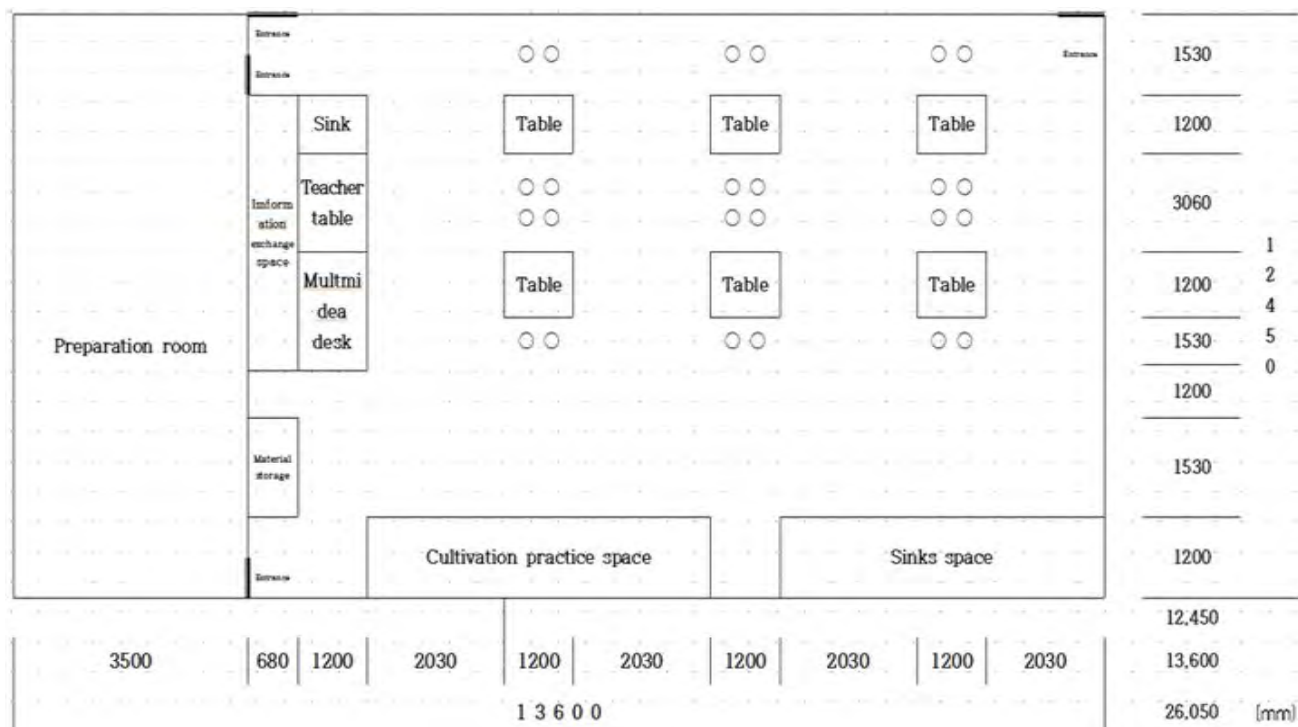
Entrance

Entrance

Entrance

1530

Sink

Table

Table

Table

1200

Information exchange space

Teacher table

3060

Multmidea desk

Table

Table

Table

1200

1
2
4
5
0

Preparation room

1530

1200

Material storage

1530

Entrance

Cultivation practice space

Sinks space

1200

12,450

| 3500 | 680 | 1200 | 2030 | 1200 | 2030 | 1200 | 2030 | 1200 | 2030 |
|---|---|---|---|---|---|---|---|---|---|

13,600

1 3 6 0 0

26,050

[mm]